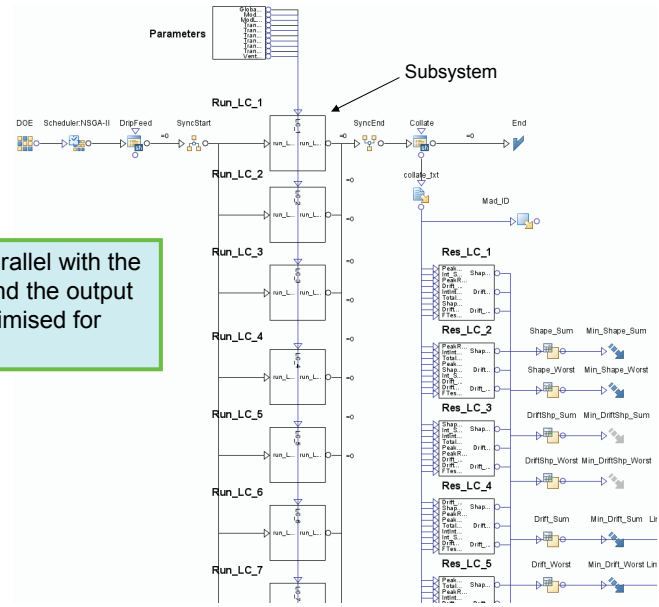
Parameters

Globa...
Mod...
Modi...
Tran...
Tran...
Tran...
Tran...
Tran...
Tran...
Vent...

Subsystem

Run_LC_1

DOE

Scheduler:NSGA-II

DripFeed

=0

SyncStart

run_L...

run_L...

=0

SyncEnd

Collate

=0

End

Run_LC_2

collate_txt

Mad_ID

rallel with the nd the output imised for

Run_LC_3

Res_LC_1

Run_LC_4

Res_LC_2

Shape_Sum

Min_Shape_Sum

Shape_Worst

Min_Shape_Worst

Run_LC_5

Res_LC_3

DriftShp_Sum

Min_DriftShp_Sum

DriftShp_Worst

Min_DriftShp_Worst

Run_LC_6

Res_LC_4

Drift_Sum

Min_Drift_Sum

Run_LC_7

Res_LC_5

Drift_Worst

Min_Drift_Worst